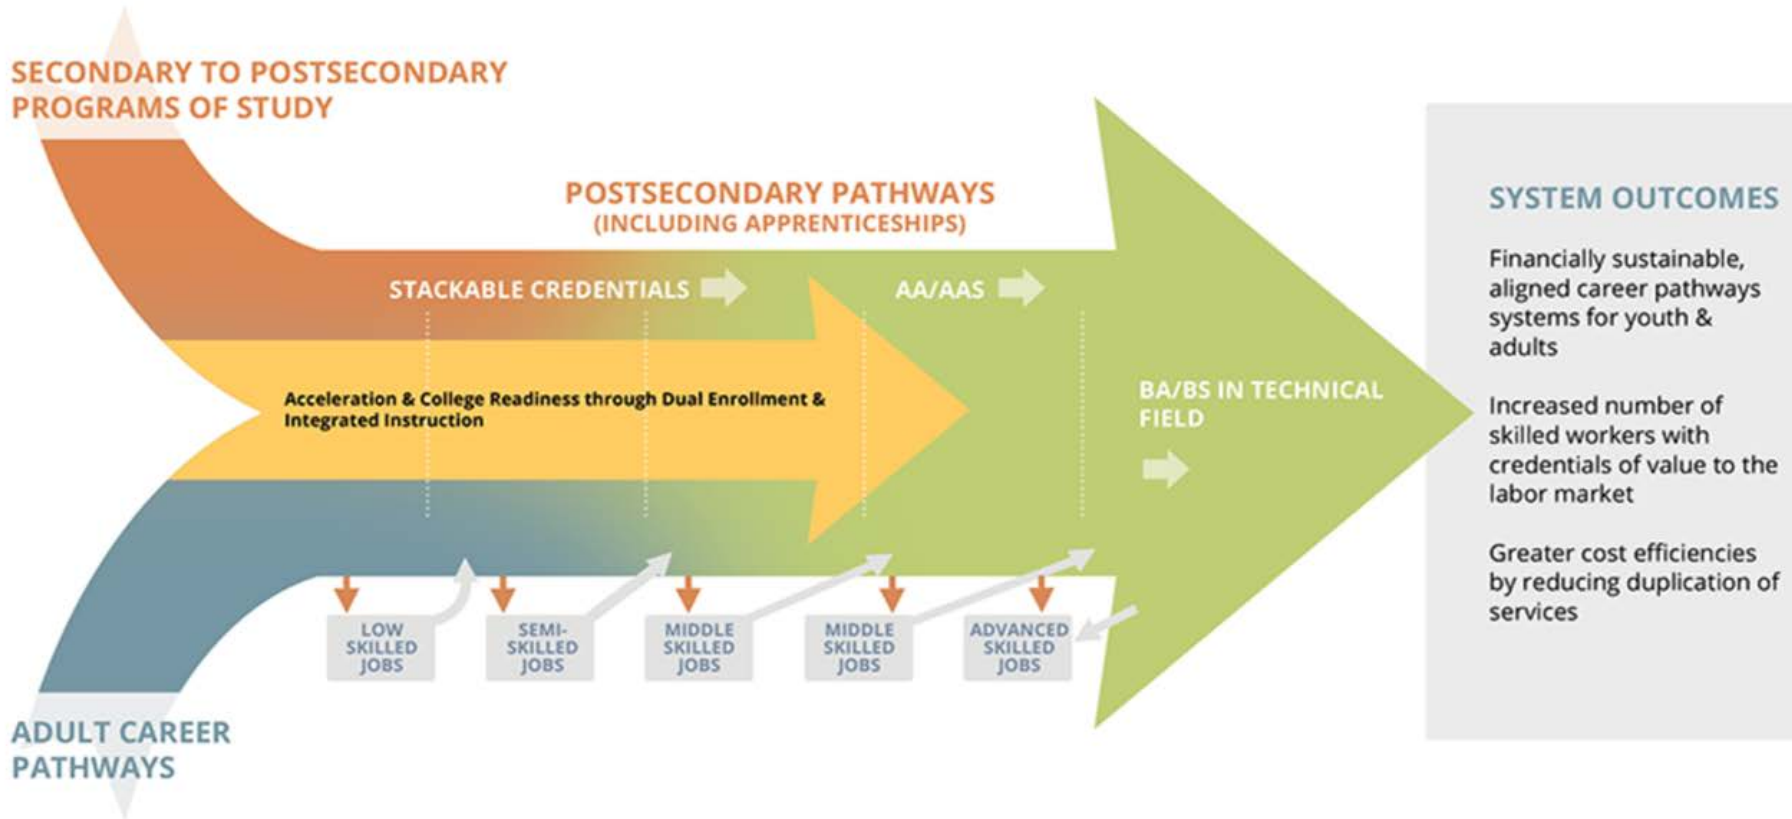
SECONDARY TO POSTSECONDARY PROGRAMS OF STUDY

POSTSECONDARY PATHWAYS
(INCLUDING APPRENTICESHIPS)

STACKABLE CREDENTIALS

AA/AAS

Acceleration & College Readiness through Dual Enrollment & Integrated Instruction

BA/BS IN TECHNICAL FIELD

LOW SKILLED JOBS

SEMI-SKILLED JOBS

MIDDLE SKILLED JOBS

MIDDLE SKILLED JOBS

ADVANCED SKILLED JOBS

ADULT CAREER PATHWAYS

SYSTEM OUTCOMES

Financially sustainable, aligned career pathways systems for youth & adults

Increased number of skilled workers with credentials of value to the labor market

Greater cost efficiencies by reducing duplication of services